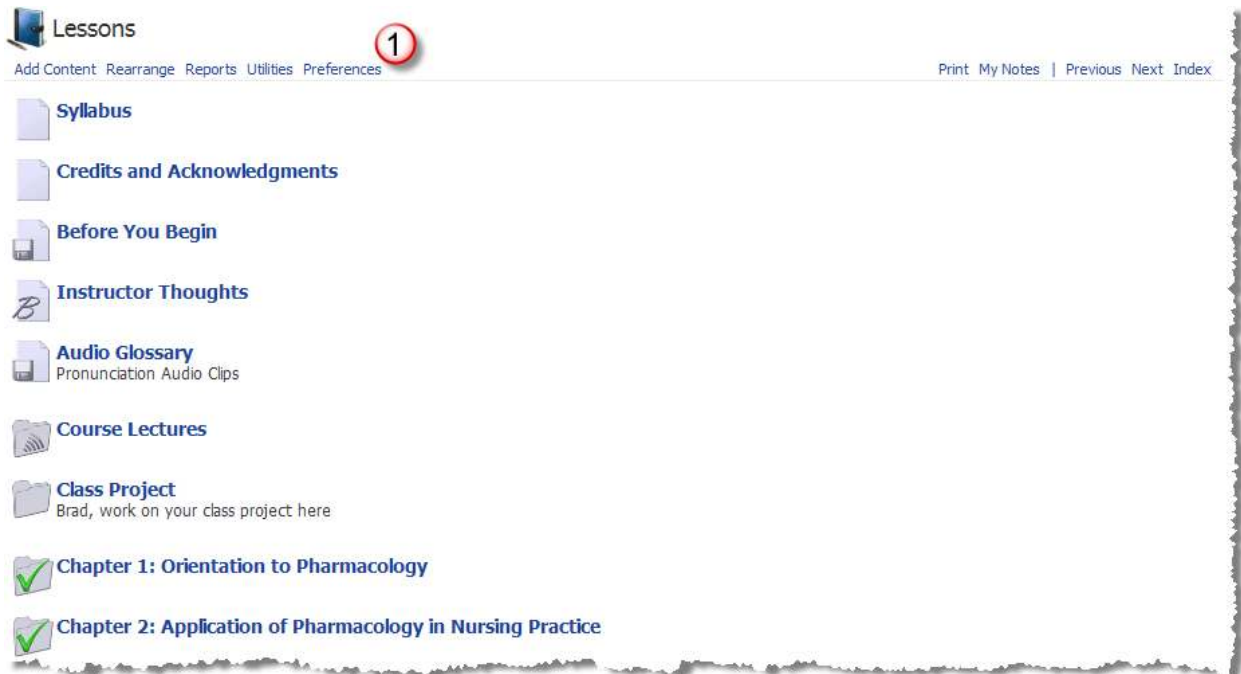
Lessons

1

Add Content Rearrange Reports Utilities Preferences

Print My Notes | Previous Next Index

Syllabus

Credits and Acknowledgments

Before You Begin

Instructor Thoughts

Audio Glossary
Pronunciation Audio Clips

Course Lectures

Class Project
Brad, work on your class project here

Chapter 1: Orientation to Pharmacology

Chapter 2: Application of Pharmacology in Nursing Practice